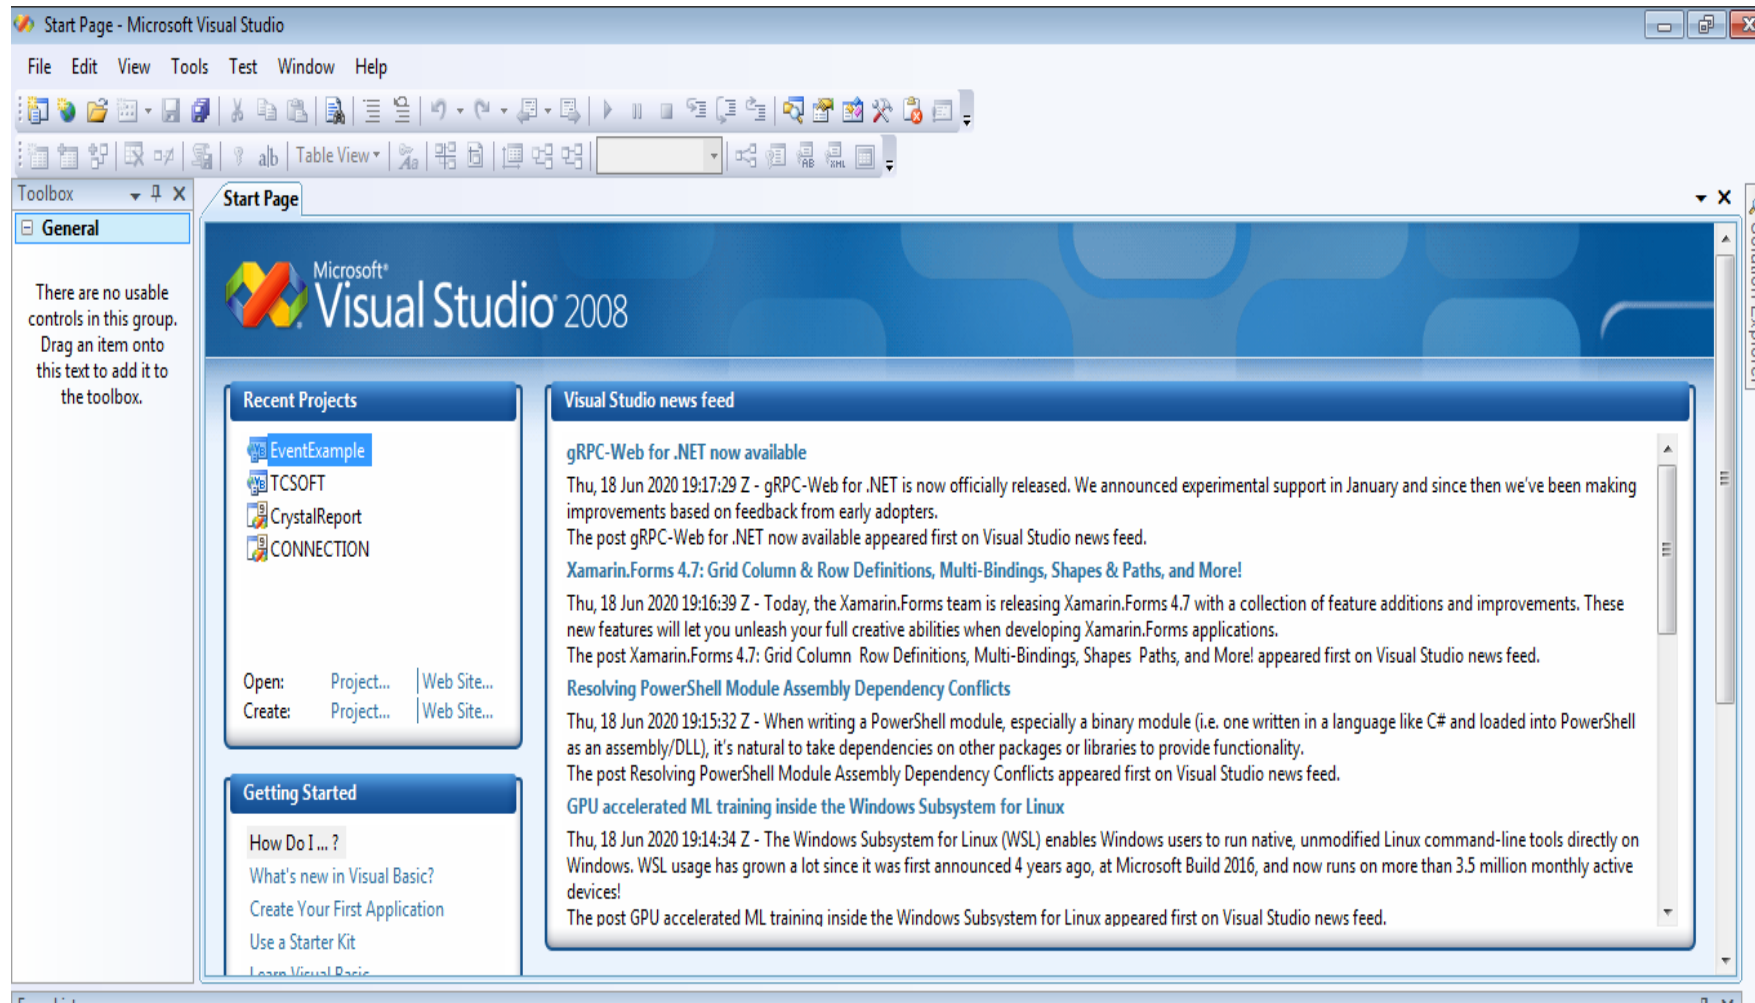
Start Page - Microsoft Visual Studio

File Edit View Tools Test Window Help

Table View

Toolbox

General

There are no usable controls in this group. Drag an item onto this text to add it to the toolbox.

Start Page

Microsoft® Visual Studio 2008

Recent Projects

EventExample
TCSOFT
CrystalReport
CONNECTION

Open: Project... | Web Site...
Create: Project... | Web Site...

Getting Started

How Do I ... ?
What's new in Visual Basic?
Create Your First Application
Use a Starter Kit
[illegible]

Visual Studio news feed

gRPC-Web for .NET now available

Thu, 18 Jun 2020 19:17:29 Z - gRPC-Web for .NET is now officially released. We announced experimental support in January and since then we've been making improvements based on feedback from early adopters.
The post gRPC-Web for .NET now available appeared first on Visual Studio news feed.

Xamarin.Forms 4.7: Grid Column & Row Definitions, Multi-Bindings, Shapes & Paths, and More!

Thu, 18 Jun 2020 19:16:39 Z - Today, the Xamarin.Forms team is releasing Xamarin.Forms 4.7 with a collection of feature additions and improvements. These new features will let you unleash your full creative abilities when developing Xamarin.Forms applications.
The post Xamarin.Forms 4.7: Grid Column Row Definitions, Multi-Bindings, Shapes Paths, and More! appeared first on Visual Studio news feed.

Resolving PowerShell Module Assembly Dependency Conflicts

Thu, 18 Jun 2020 19:15:32 Z - When writing a PowerShell module, especially a binary module (i.e. one written in a language like C# and loaded into PowerShell as an assembly/DLL), it's natural to take dependencies on other packages or libraries to provide functionality.
The post Resolving PowerShell Module Assembly Dependency Conflicts appeared first on Visual Studio news feed.

GPU accelerated ML training inside the Windows Subsystem for Linux

Thu, 18 Jun 2020 19:14:34 Z - The Windows Subsystem for Linux (WSL) enables Windows users to run native, unmodified Linux command-line tools directly on Windows. WSL usage has grown a lot since it was first announced 4 years ago, at Microsoft Build 2016, and now runs on more than 3.5 million monthly active devices!
The post GPU accelerated ML training inside the Windows Subsystem for Linux appeared first on Visual Studio news feed.